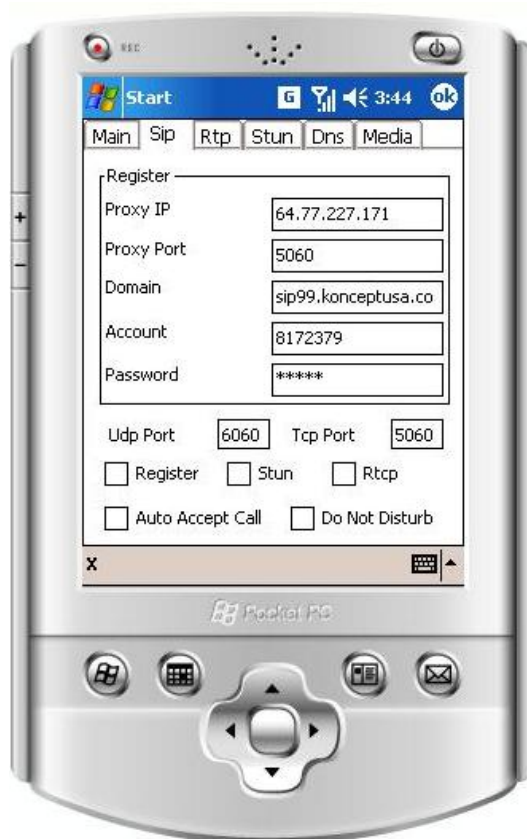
REC

Start 3:44 ok

Main | Sip | Rtp | Stun | Dns | Media

Register

Proxy IP 64.77.227.171

Proxy Port 5060

Domain sip99.konceptusa.co

Account 8172379

Password *****

Udp Port 6060 Tcp Port 5060

Register Stun Rtcp

Auto Accept Call Do Not Disturb

X

Pocket PC